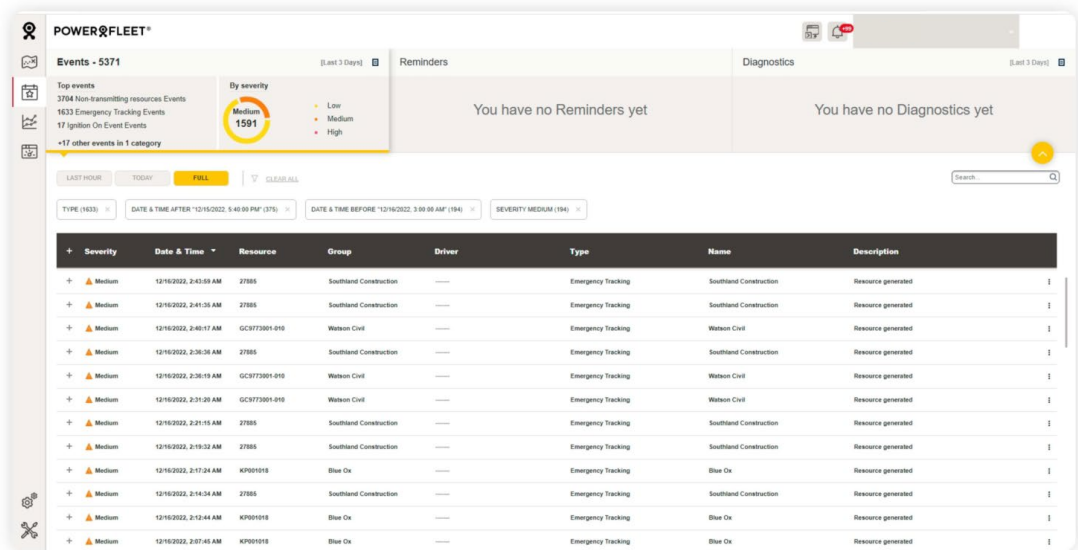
POWERFLEET®

+99

Events - 5371

[Last 3 Days]

Top events
3704 Non-transmitting resources Events
1633 Emergency Tracking Events
17 Ignition On Event Events
+17 other events in 1 category

By severity
Medium
1591

Low
Medium
High

Reminders

You have no Reminders yet

Diagnostics

[Last 3 Days]

You have no Diagnostics yet

LAST HOUR
TODAY
FULL
CLEAR ALL

Search...

TYPE (1633)
DATE & TIME AFTER "12/15/2022, 5:40:00 PM" (375)
DATE & TIME BEFORE "12/16/2022, 3:00:00 AM" (194)
SEVERITY MEDIUM (194)

| + | Severity | Date & Time | Resource | Group | Driver | Type | Name | Description |
|---|---|---|---|---|---|---|---|---|
| + | Medium | 12/16/2022, 2:43:59 AM | 27885 | Southland Construction | ------ | Emergency Tracking | Southland Construction | Resource generated |
| + | Medium | 12/16/2022, 2:41:35 AM | 27885 | Southland Construction | ------ | Emergency Tracking | Southland Construction | Resource generated |
| + | Medium | 12/16/2022, 2:40:17 AM | GC9773001-010 | Watson Civil | ------ | Emergency Tracking | Watson Civil | Resource generated |
| + | Medium | 12/16/2022, 2:36:36 AM | 27885 | Southland Construction | ------ | Emergency Tracking | Southland Construction | Resource generated |
| + | Medium | 12/16/2022, 2:36:19 AM | GC9773001-010 | Watson Civil | ------ | Emergency Tracking | Watson Civil | Resource generated |
| + | Medium | 12/16/2022, 2:31:20 AM | GC9773001-010 | Watson Civil | ------ | Emergency Tracking | Watson Civil | Resource generated |
| + | Medium | 12/16/2022, 2:21:15 AM | 27885 | Southland Construction | ------ | Emergency Tracking | Southland Construction | Resource generated |
| + | Medium | 12/16/2022, 2:19:32 AM | 27885 | Southland Construction | ------ | Emergency Tracking | Southland Construction | Resource generated |
| + | Medium | 12/16/2022, 2:17:24 AM | KP001018 | Blue Ox | ------ | Emergency Tracking | Blue Ox | Resource generated |
| + | Medium | 12/16/2022, 2:14:34 AM | 27885 | Southland Construction | ------ | Emergency Tracking | Southland Construction | Resource generated |
| + | Medium | 12/16/2022, 2:12:44 AM | KP001018 | Blue Ox | ------ | Emergency Tracking | Blue Ox | Resource generated |
| + | Medium | 12/16/2022, 2:07:45 AM | KP001018 | Blue Ox | ------ | Emergency Tracking | Blue Ox | Resource generated |